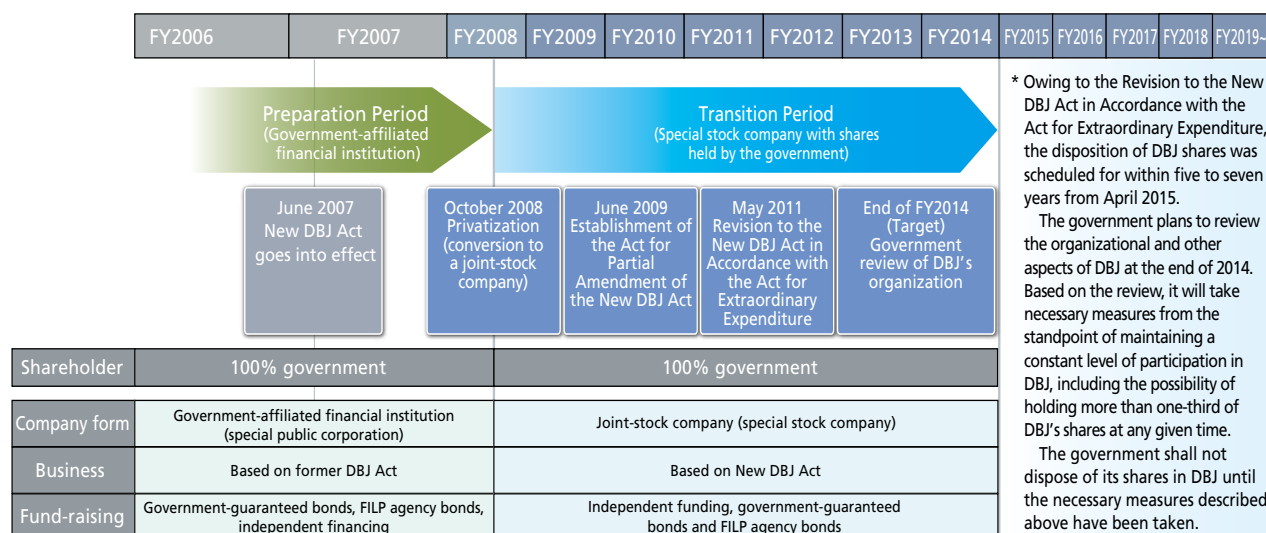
| FY2006 | FY2007 | FY2008 | FY2009 | FY2010 | FY2011 | FY2012 | FY2013 | FY2014 | FY2015 | FY2016 | FY2017 | FY2018 | FY2019~ |
|---|---|---|---|---|---|---|---|---|---|---|---|---|---|

Preparation Period
(Government-affiliated financial institution)

Transition Period
(Special stock company with shares held by the government)

June 2007
New DBJ Act goes into effect

October 2008
Privatization (conversion to a joint-stock company)

June 2009
Establishment of the Act for Partial Amendment of the New DBJ Act

May 2011
Revision to the New DBJ Act in Accordance with the Act for Extraordinary Expenditure

End of FY2014 (Target)
Government review of DBJ's organization

| Shareholder | 100% government | 100% government |
|---|---|---|
| Company form | Government-affiliated financial institution (special public corporation) | Joint-stock company (special stock company) |
| Business | Based on former DBJ Act | Based on New DBJ Act |
| Fund-raising | Government-guaranteed bonds, FILP agency bonds, independent financing | Independent funding, government-guaranteed bonds and FILP agency bonds |

* Owing to the Revision to the New DBJ Act in Accordance with the Act for Extraordinary Expenditure, the disposition of DBJ shares was scheduled for within five to seven years from April 2015.

The government plans to review the organizational and other aspects of DBJ at the end of 2014. Based on the review, it will take necessary measures from the standpoint of maintaining a constant level of participation in DBJ, including the possibility of holding more than one-third of DBJ's shares at any given time.

The government shall not dispose of its shares in DBJ until the necessary measures described above have been taken.